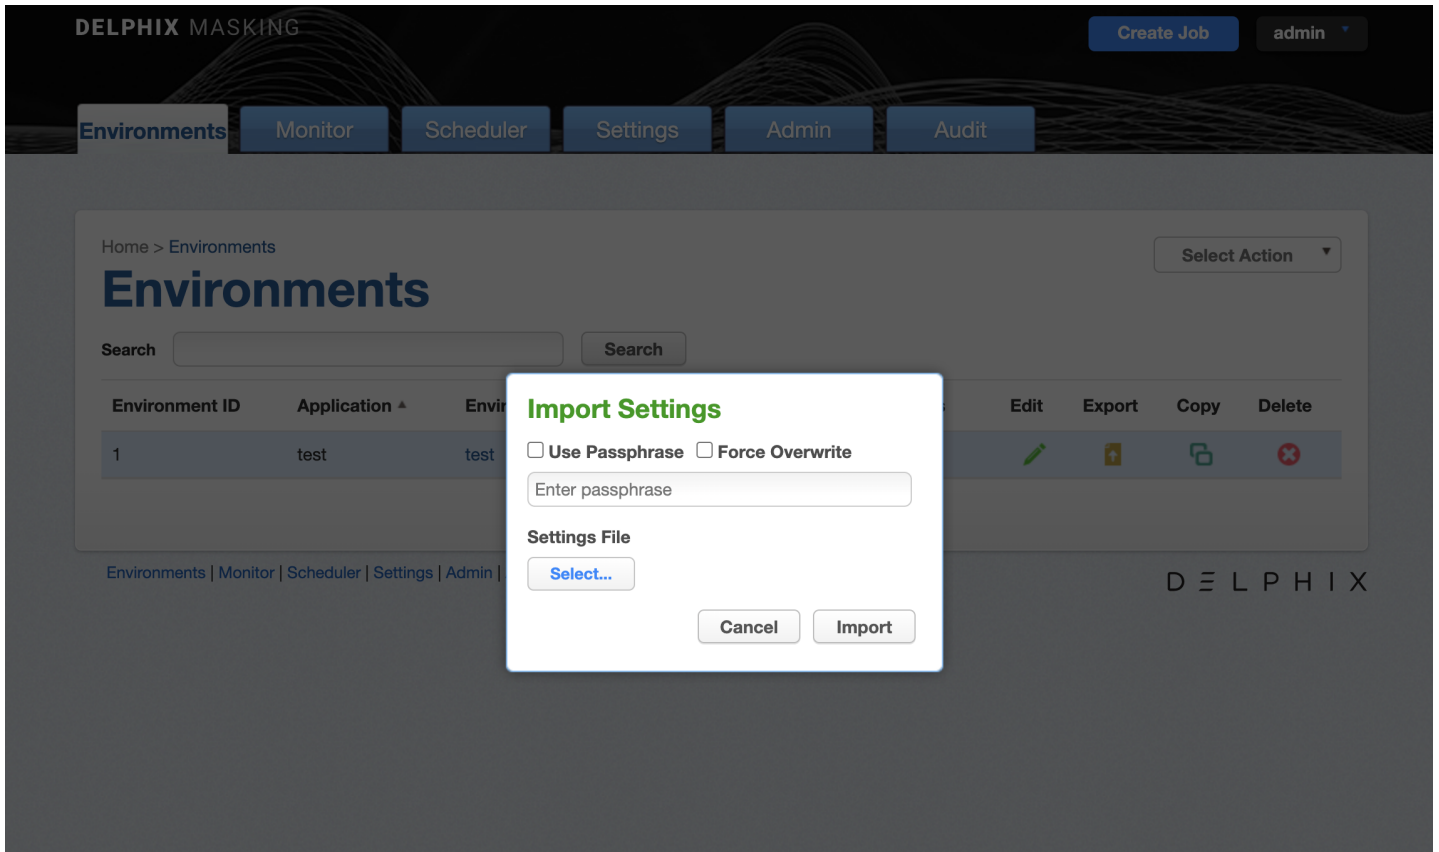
DELPHIX MASKING

Create Job admin

Environments Monitor Scheduler Settings Admin Audit

Home > Environments

Environments

Select Action

Search Search

| Environment ID | Application | Envi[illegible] | Edit | Export | Copy | Delete |
|---|---|---|---|---|---|---|
| 1 | test | test | | | | |

Import Settings

Use Passphrase Force Overwrite

Enter passphrase

Settings File

Select...

Cancel Import

Environments | Monitor | Scheduler | Settings | Admin |

DELPHIX